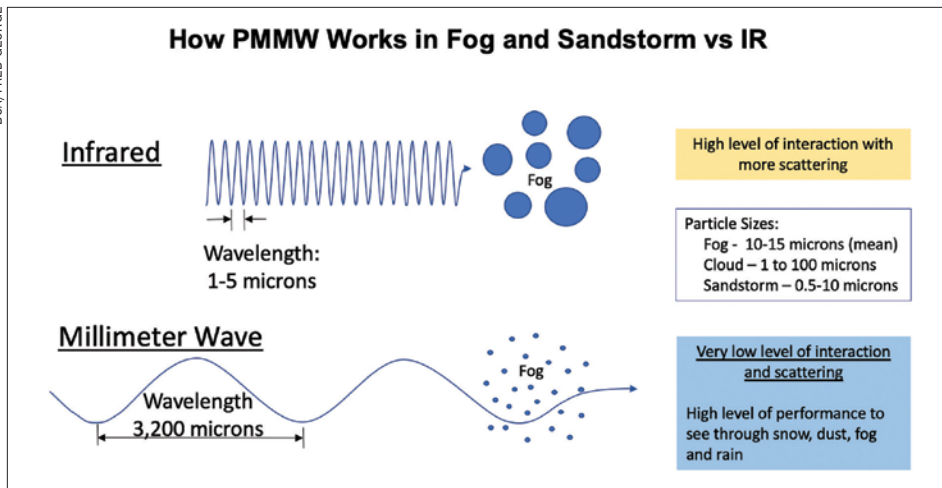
How PMMW Works in Fog and Sandstorm vs IR

Infrared

Wavelength:
1-5 microns

Fog

High level of interaction with more scattering

Particle Sizes:
Fog - 10-15 microns (mean)
Cloud – 1 to 100 microns
Sandstorm – 0.5-10 microns

Millimeter Wave

Wavelength
3,200 microns

Fog

Very low level of interaction and scattering

High level of performance to see through snow, dust, fog and rain